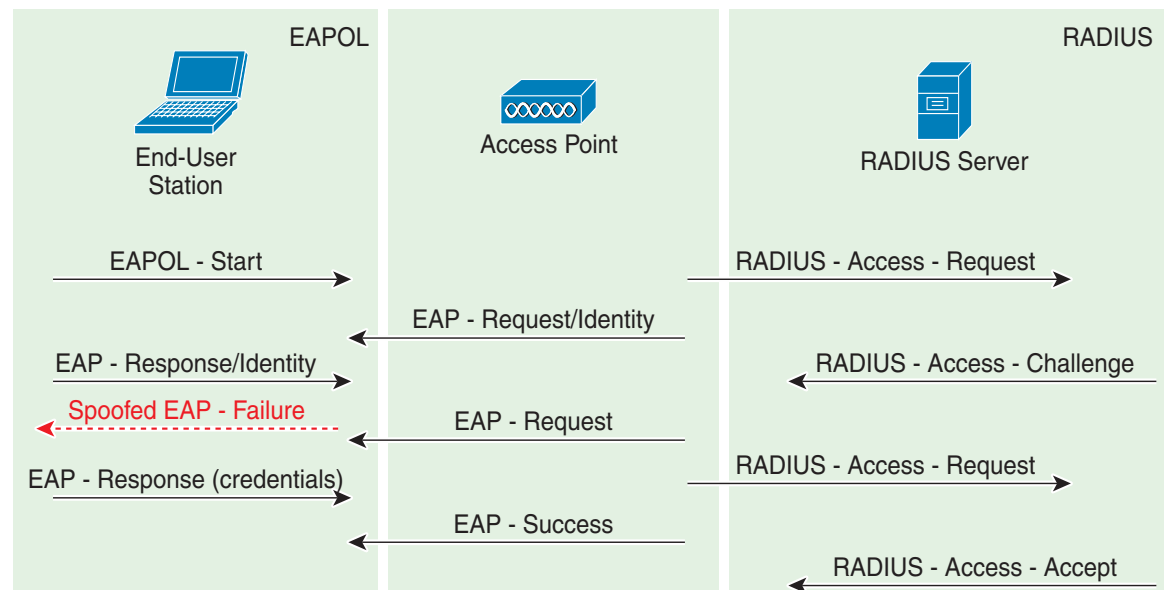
EAPOL

RADIUS

End-User Station

Access Point

RADIUS Server

EAPOL - Start

RADIUS - Access - Request

EAP - Request/Identity

EAP - Response/Identity

RADIUS - Access - Challenge

Spoofed EAP - Failure

EAP - Request

RADIUS - Access - Request

EAP - Response (credentials)

EAP - Success

RADIUS - Access - Accept